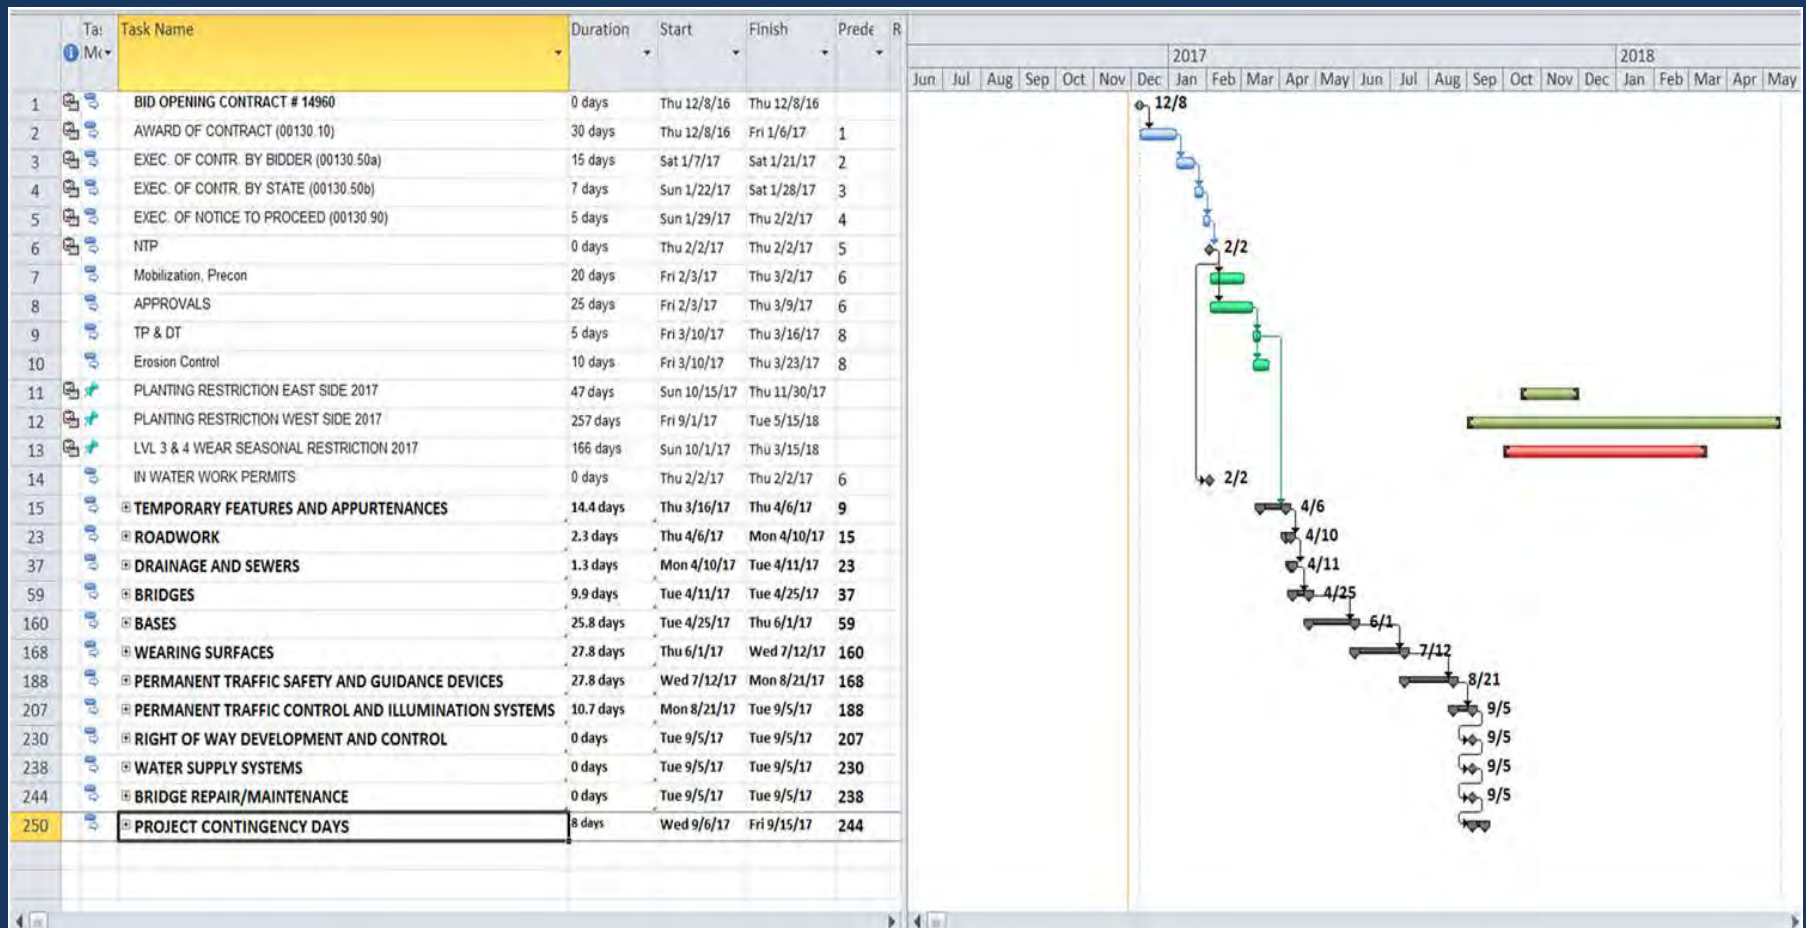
| | Ta: Mc | Task Name | Duration | Start | Finish | Prede | R |
|---|---|---|---|---|---|---|---|
| 1 | | BID OPENING CONTRACT # 14960 | 0 days | Thu 12/8/16 | Thu 12/8/16 | | |
| 2 | | AWARD OF CONTRACT (00130.10) | 30 days | Thu 12/8/16 | Fri 1/6/17 | 1 | |
| 3 | | EXEC. OF CONTR. BY BIDDER (00130.50a) | 15 days | Sat 1/7/17 | Sat 1/21/17 | 2 | |
| 4 | | EXEC. OF CONTR. BY STATE (00130.50b) | 7 days | Sun 1/22/17 | Sat 1/28/17 | 3 | |
| 5 | | EXEC. OF NOTICE TO PROCEED (00130.90) | 5 days | Sun 1/29/17 | Thu 2/2/17 | 4 | |
| 6 | | NTP | 0 days | Thu 2/2/17 | Thu 2/2/17 | 5 | |
| 7 | | Mobilization, Precon | 20 days | Fri 2/3/17 | Thu 3/2/17 | 6 | |
| 8 | | APPROVALS | 25 days | Fri 2/3/17 | Thu 3/9/17 | 6 | |
| 9 | | TP & DT | 5 days | Fri 3/10/17 | Thu 3/16/17 | 8 | |
| 10 | | Erosion Control | 10 days | Fri 3/10/17 | Thu 3/23/17 | 8 | |
| 11 | | PLANTING RESTRICTION EAST SIDE 2017 | 47 days | Sun 10/15/17 | Thu 11/30/17 | | |
| 12 | | PLANTING RESTRICTION WEST SIDE 2017 | 257 days | Fri 9/1/17 | Tue 5/15/18 | | |
| 13 | | LVL 3 & 4 WEAR SEASONAL RESTRICTION 2017 | 166 days | Sun 10/1/17 | Thu 3/15/18 | | |
| 14 | | IN WATER WORK PERMITS | 0 days | Thu 2/2/17 | Thu 2/2/17 | 6 | |
| 15 | | TEMPORARY FEATURES AND APPURTENANCES | 14.4 days | Thu 3/16/17 | Thu 4/6/17 | 9 | |
| 23 | | ROADWORK | 2.3 days | Thu 4/6/17 | Mon 4/10/17 | 15 | |
| 37 | | DRAINAGE AND SEWERS | 1.3 days | Mon 4/10/17 | Tue 4/11/17 | 23 | |
| 59 | | BRIDGES | 9.9 days | Tue 4/11/17 | Tue 4/25/17 | 37 | |
| 160 | | BASES | 25.8 days | Tue 4/25/17 | Thu 6/1/17 | 59 | |
| 168 | | WEARING SURFACES | 27.8 days | Thu 6/1/17 | Wed 7/12/17 | 160 | |
| 188 | | PERMANENT TRAFFIC SAFETY AND GUIDANCE DEVICES | 27.8 days | Wed 7/12/17 | Mon 8/21/17 | 168 | |
| 207 | | PERMANENT TRAFFIC CONTROL AND ILLUMINATION SYSTEMS | 10.7 days | Mon 8/21/17 | Tue 9/5/17 | 188 | |
| 230 | | RIGHT OF WAY DEVELOPMENT AND CONTROL | 0 days | Tue 9/5/17 | Tue 9/5/17 | 207 | |
| 238 | | WATER SUPPLY SYSTEMS | 0 days | Tue 9/5/17 | Tue 9/5/17 | 230 | |
| 244 | | BRIDGE REPAIR/MAINTENANCE | 0 days | Tue 9/5/17 | Tue 9/5/17 | 238 | |
| 250 | | PROJECT CONTINGENCY DAYS | 8 days | Wed 9/6/17 | Fri 9/15/17 | 244 | |

2017 2018
Jun Jul Aug Sep Oct Nov Dec Jan Feb Mar Apr May Jun Jul Aug Sep Oct Nov Dec Jan Feb Mar Apr May

12/8
2/2
2/2
4/6
4/10
4/11
4/25
6/1
7/12
8/21
9/5
9/5
9/5
9/5